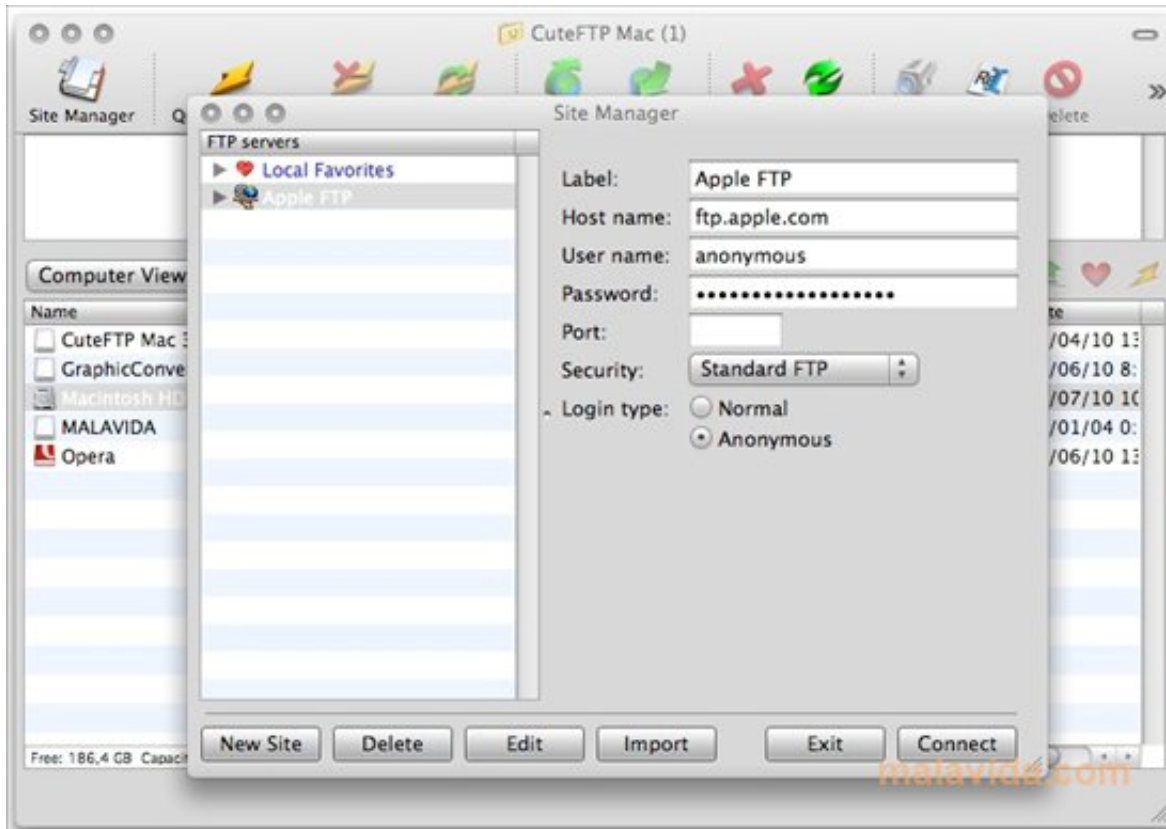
CuteFTP Mac (1)

Site Manager
Q
elete
»

Site Manager

FTP servers
Local Favorites
Apple FTP

Label: Apple FTP
Host name: ftp.apple.com
User name: anonymous
Password: ••••••••••••••••••••
Port:
Security: Standard FTP
Login type: Normal
Anonymous

Computer View
Name
CuteFTP Mac 3
GraphicConve
Macintosh HD
MALAVIDA
Opera

te
/04/10 13
/06/10 8:
/07/10 10
/01/04 0:
/06/10 13

Free: 186,4 GB Capaci

New Site
Delete
Edit
Import
Exit
Connect

malavida.com